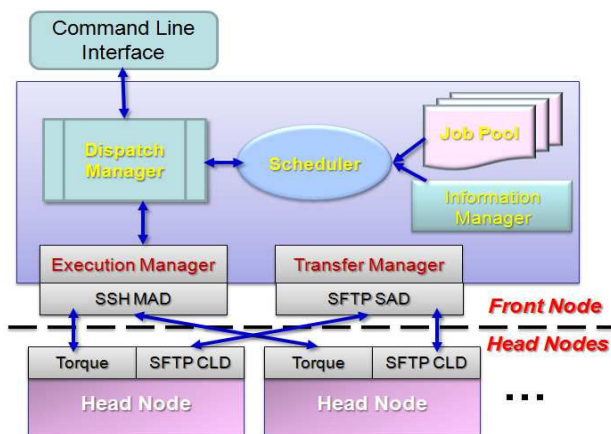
Command Line Interface

Dispatch Manager

Scheduler

Job Pool

Information Manager

Execution Manager

SSH MAD

Transfer Manager

SFTP SAD

Front Node

Head Nodes

Torque

SFTP CLD

Torque

SFTP CLD

Head Node

Head Node

...